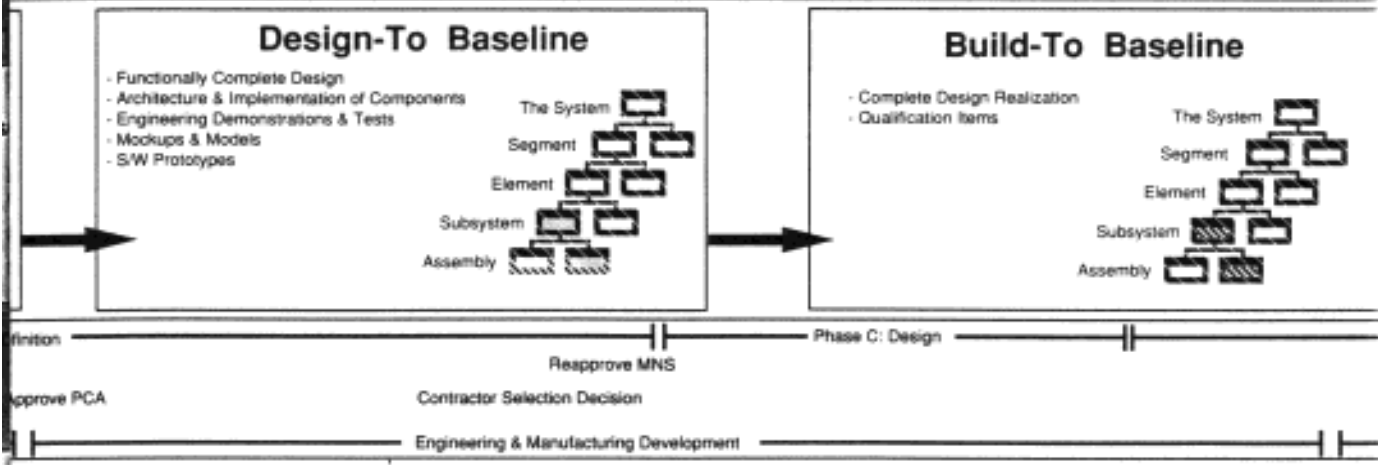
Design-To Baseline

- Functionally Complete Design
- Architecture & Implementation of Components
- Engineering Demonstrations & Tests
- Mockups & Models
- S/W Prototypes

The System
Segment
Element
Subsystem
Assembly

Build-To Baseline

- Complete Design Realization
- Qualification Items

The System
Segment
Element
Subsystem
Assembly

finition

Phase C: Design

Reapprove MNS

pprove PCA

Contractor Selection Decision

Engineering & Manufacturing Development